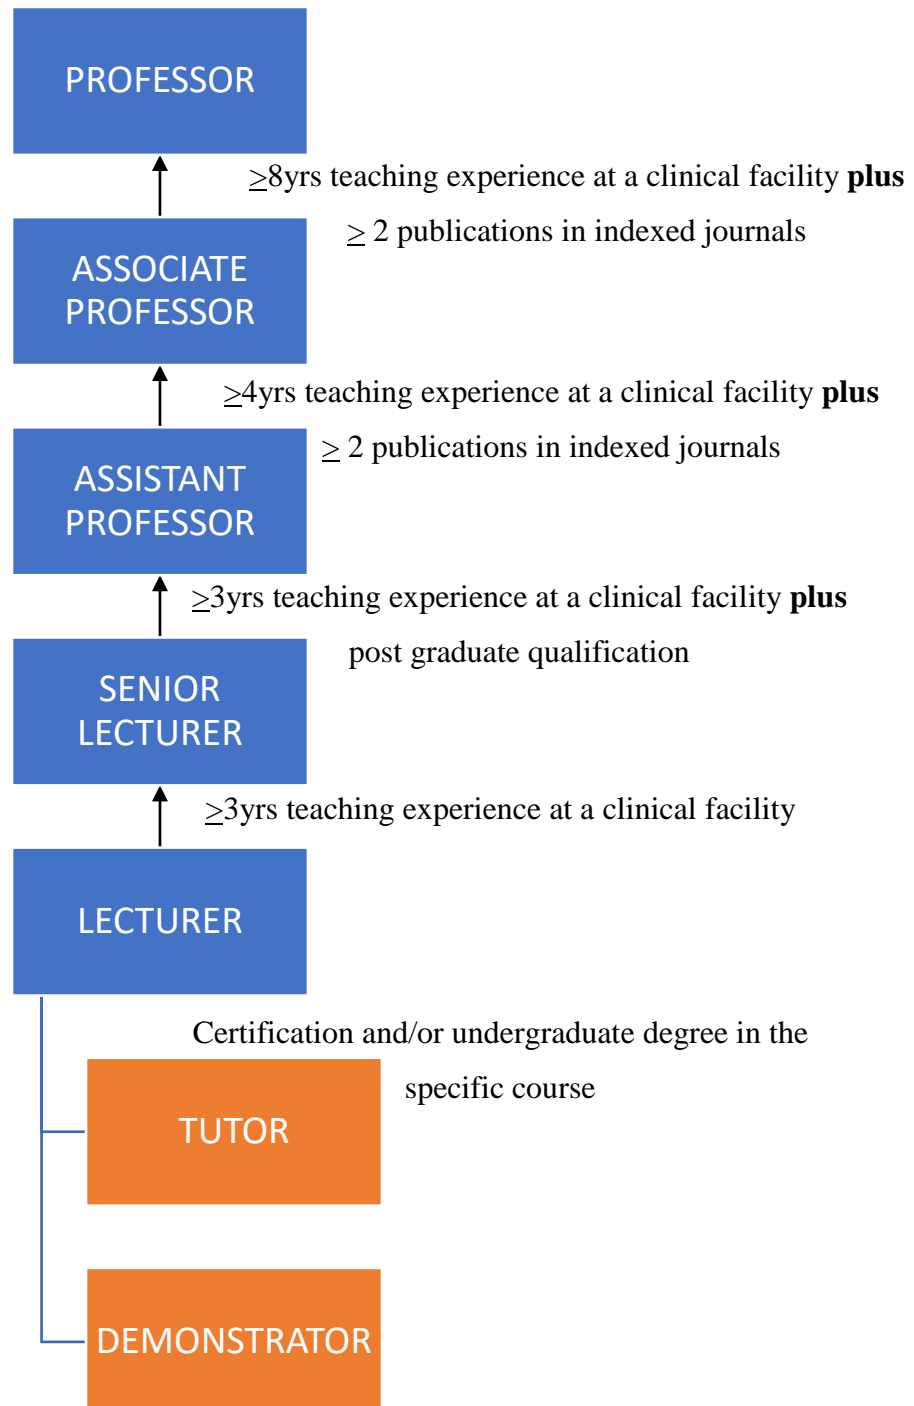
PROFESSOR

$\geq$8yrs teaching experience at a clinical facility **plus** $\geq$ 2 publications in indexed journals

ASSOCIATE PROFESSOR

$\geq$4yrs teaching experience at a clinical facility **plus** $\geq$ 2 publications in indexed journals

ASSISTANT PROFESSOR

$\geq$3yrs teaching experience at a clinical facility **plus** post graduate qualification

SENIOR LECTURER

$\geq$3yrs teaching experience at a clinical facility

LECTURER

Certification and/or undergraduate degree in the specific course

TUTOR

DEMONSTRATOR